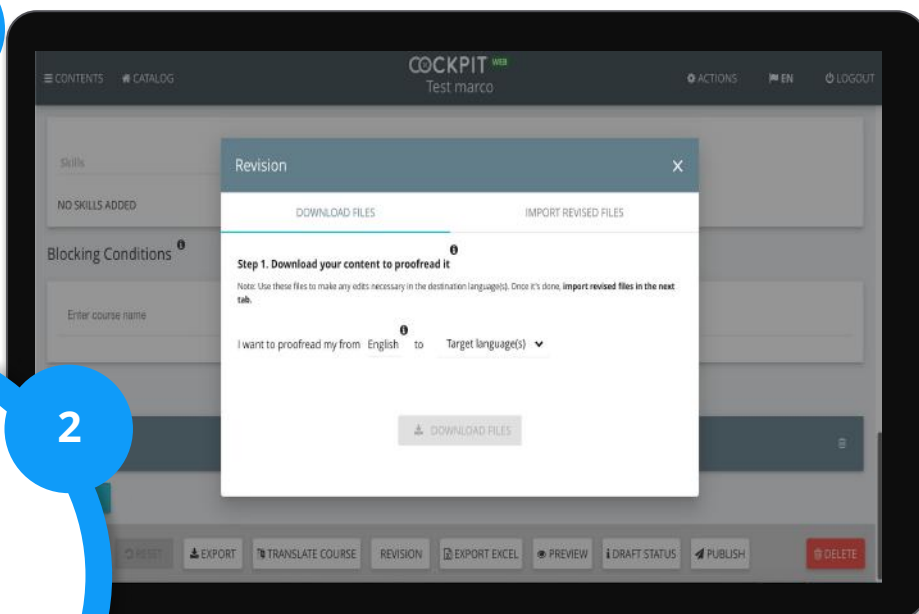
≡ CONTENTS   CATALOG

COCKPIT WEB
Test marco

ACTIONS   EN   LOGOUT

Skills

NO SKILLS ADDED

Blocking Conditions

Enter course name

Revision ×

DOWNLOAD FILES   IMPORT REVISED FILES

Step 1. Download your content to proofread it

Note: Use these files to make any edits necessary in the destination language(s). Once it's done, import revised files in the next tab.

I want to proofread my from English to Target language(s)

DOWNLOAD FILES

2

RESET   EXPORT   TRANSLATE COURSE   REVISION   EXPORT EXCEL   PREVIEW   DRAFT STATUS   PUBLISH   DELETE